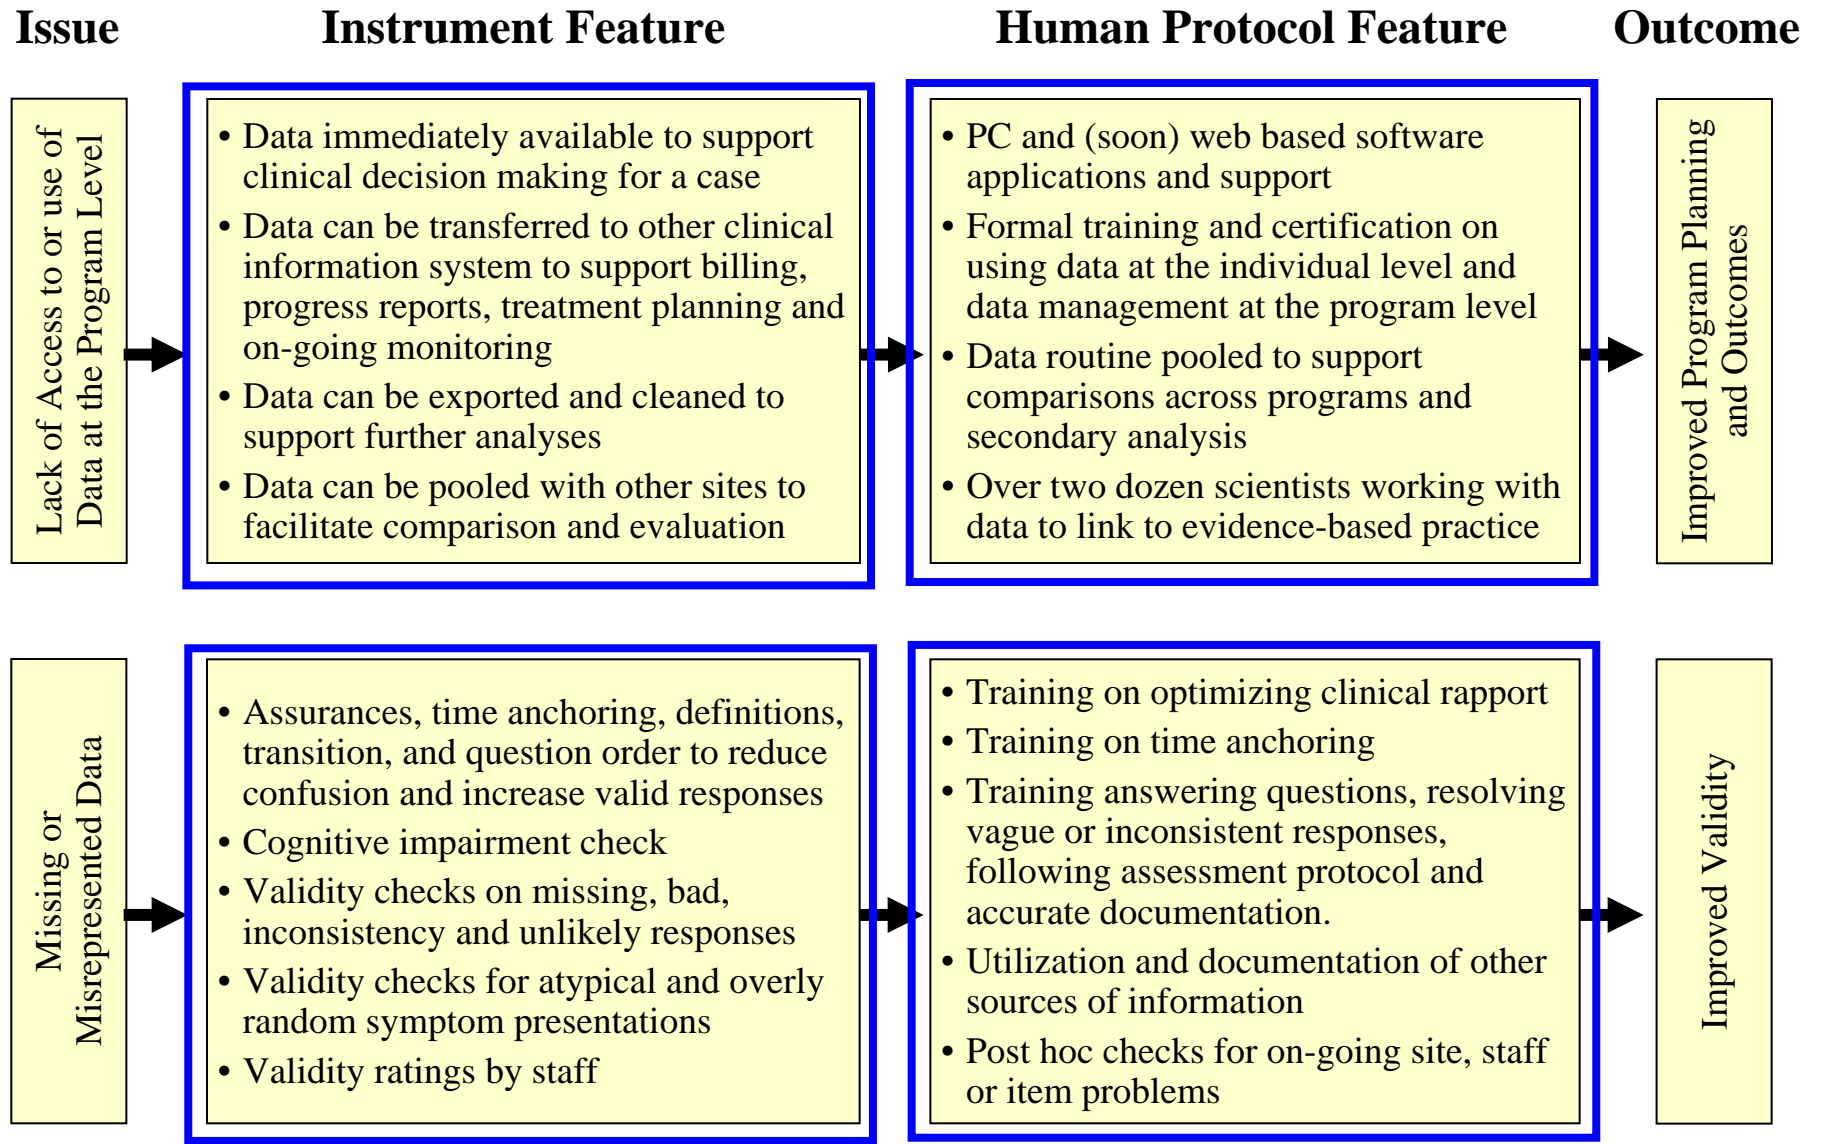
Issue

Instrument Feature

Human Protocol Feature

Outcome

Lack of Access to or use of Data at the Program Level

• Data immediately available to support clinical decision making for a case
• Data can be transferred to other clinical information system to support billing, progress reports, treatment planning and on-going monitoring
• Data can be exported and cleaned to support further analyses
• Data can be pooled with other sites to facilitate comparison and evaluation

• PC and (soon) web based software applications and support
• Formal training and certification on using data at the individual level and data management at the program level
• Data routine pooled to support comparisons across programs and secondary analysis
• Over two dozen scientists working with data to link to evidence-based practice

Improved Program Planning and Outcomes

Missing or Misrepresented Data

• Assurances, time anchoring, definitions, transition, and question order to reduce confusion and increase valid responses
• Cognitive impairment check
• Validity checks on missing, bad, inconsistency and unlikely responses
• Validity checks for atypical and overly random symptom presentations
• Validity ratings by staff

• Training on optimizing clinical rapport
• Training on time anchoring
• Training answering questions, resolving vague or inconsistent responses, following assessment protocol and accurate documentation.
• Utilization and documentation of other sources of information
• Post hoc checks for on-going site, staff or item problems

Improved Validity